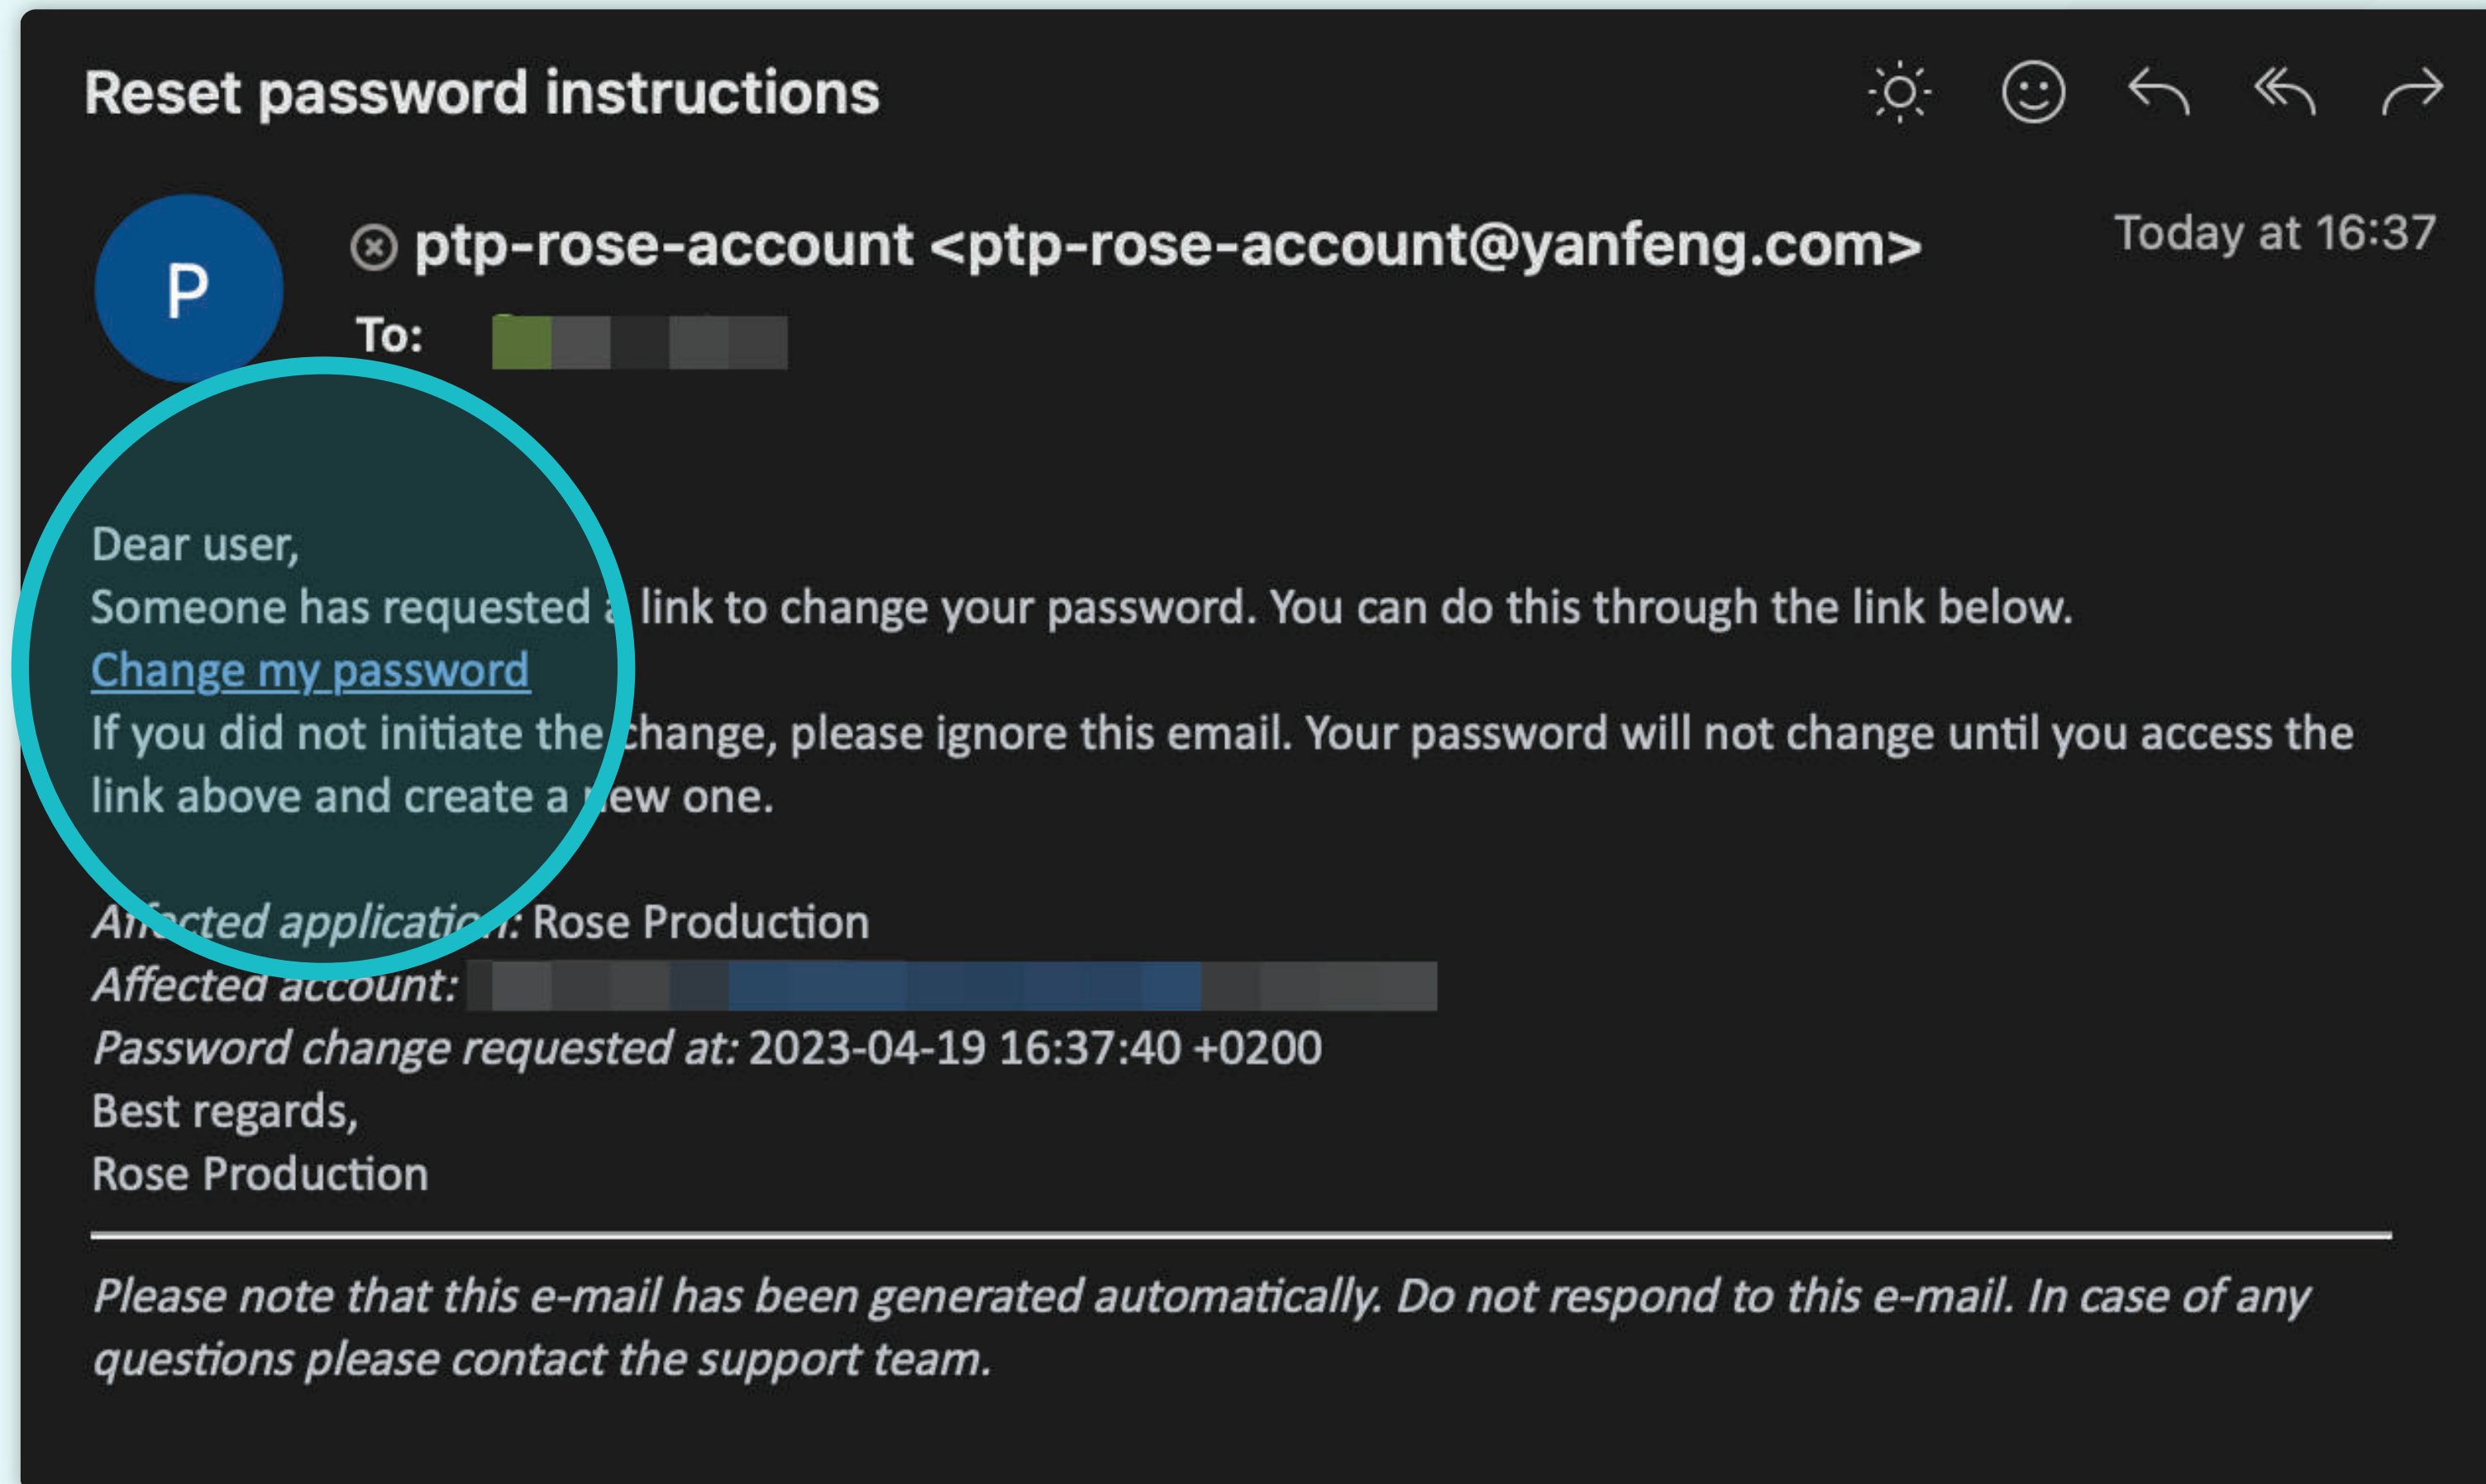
Reset password instructions

P

ptp-rose-account <ptp-rose-account@yanfeng.com>

Today at 16:37

To: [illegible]

Dear user,
Someone has requested a link to change your password. You can do this through the link below.
Change my password
If you did not initiate the change, please ignore this email. Your password will not change until you access the link above and create a new one.

Affected application: Rose Production
Affected account: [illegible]
Password change requested at: 2023-04-19 16:37:40 +0200
Best regards,
Rose Production

Please note that this e-mail has been generated automatically. Do not respond to this e-mail. In case of any questions please contact the support team.